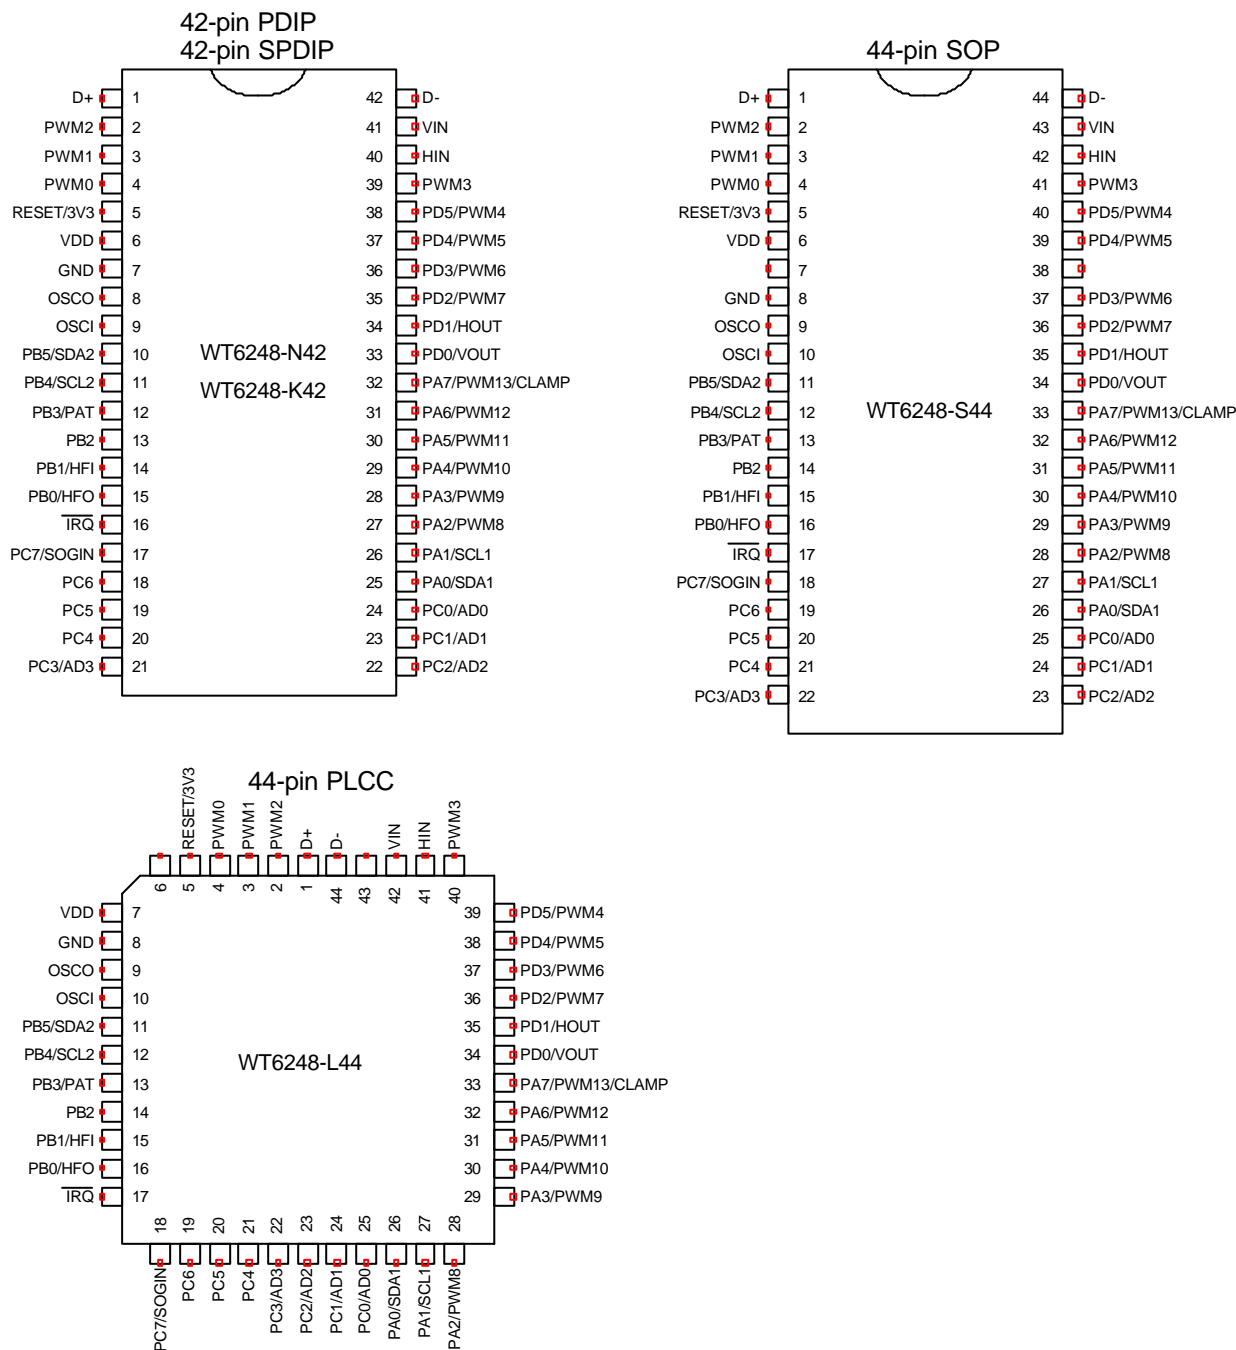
42-pin PDIP
42-pin SPDIP

| Left | Pin | Pin | Right |
|---|---|---|---|
| D+ | 1 | 42 | D- |
| PWM2 | 2 | 41 | VIN |
| PWM1 | 3 | 40 | HIN |
| PWM0 | 4 | 39 | PWM3 |
| RESET/3V3 | 5 | 38 | PD5/PWM4 |
| VDD | 6 | 37 | PD4/PWM5 |
| GND | 7 | 36 | PD3/PWM6 |
| OSCO | 8 | 35 | PD2/PWM7 |
| OSCI | 9 | 34 | PD1/HOUT |
| PB5/SDA2 | 10 | 33 | PD0/VOUT |
| PB4/SCL2 | 11 | 32 | PA7/PWM13/CLAMP |
| PB3/PAT | 12 | 31 | PA6/PWM12 |
| PB2 | 13 | 30 | PA5/PWM11 |
| PB1/HFI | 14 | 29 | PA4/PWM10 |
| PB0/HFO | 15 | 28 | PA3/PWM9 |
| $\overline{IRQ}$ | 16 | 27 | PA2/PWM8 |
| PC7/SOGIN | 17 | 26 | PA1/SCL1 |
| PC6 | 18 | 25 | PA0/SDA1 |
| PC5 | 19 | 24 | PC0/AD0 |
| PC4 | 20 | 23 | PC1/AD1 |
| PC3/AD3 | 21 | 22 | PC2/AD2 |

WT6248-N42
WT6248-K42

44-pin SOP

| Left | Pin | Pin | Right |
|---|---|---|---|
| D+ | 1 | 44 | D- |
| PWM2 | 2 | 43 | VIN |
| PWM1 | 3 | 42 | HIN |
| PWM0 | 4 | 41 | PWM3 |
| RESET/3V3 | 5 | 40 | PD5/PWM4 |
| VDD | 6 | 39 | PD4/PWM5 |
| | 7 | 38 | |
| GND | 8 | 37 | PD3/PWM6 |
| OSCO | 9 | 36 | PD2/PWM7 |
| OSCI | 10 | 35 | PD1/HOUT |
| PB5/SDA2 | 11 | 34 | PD0/VOUT |
| PB4/SCL2 | 12 | 33 | PA7/PWM13/CLAMP |
| PB3/PAT | 13 | 32 | PA6/PWM12 |
| PB2 | 14 | 31 | PA5/PWM11 |
| PB1/HFI | 15 | 30 | PA4/PWM10 |
| PB0/HFO | 16 | 29 | PA3/PWM9 |
| $\overline{IRQ}$ | 17 | 28 | PA2/PWM8 |
| PC7/SOGIN | 18 | 27 | PA1/SCL1 |
| PC6 | 19 | 26 | PA0/SDA1 |
| PC5 | 20 | 25 | PC0/AD0 |
| PC4 | 21 | 24 | PC1/AD1 |
| PC3/AD3 | 22 | 23 | PC2/AD2 |

WT6248-S44

44-pin PLCC

RESET/3V3 PWM0 PWM1 PWM2 D+ D- VIN HIN PWM3
6 5 4 3 2 1 44 43 42 41 40

| Left | Pin | Pin | Right |
|---|---|---|---|
| VDD | 7 | 39 | PD5/PWM4 |
| GND | 8 | 38 | PD4/PWM5 |
| OSCO | 9 | 37 | PD3/PWM6 |
| OSCI | 10 | 36 | PD2/PWM7 |
| PB5/SDA2 | 11 | 35 | PD1/HOUT |
| PB4/SCL2 | 12 | 34 | PD0/VOUT |
| PB3/PAT | 13 | 33 | PA7/PWM13/CLAMP |
| PB2 | 14 | 32 | PA6/PWM12 |
| PB1/HFI | 15 | 31 | PA5/PWM11 |
| PB0/HFO | 16 | 30 | PA4/PWM10 |
| $\overline{IRQ}$ | 17 | 29 | PA3/PWM9 |

WT6248-L44

18 19 20 21 22 23 24 25 26 27 28
PC7/SOGIN PC6 PC5 PC4 PC3/AD3 PC2/AD2 PC1/AD1 PC0/AD0 PA0/SDA1 PA1/SCL1 PA2/PWM8